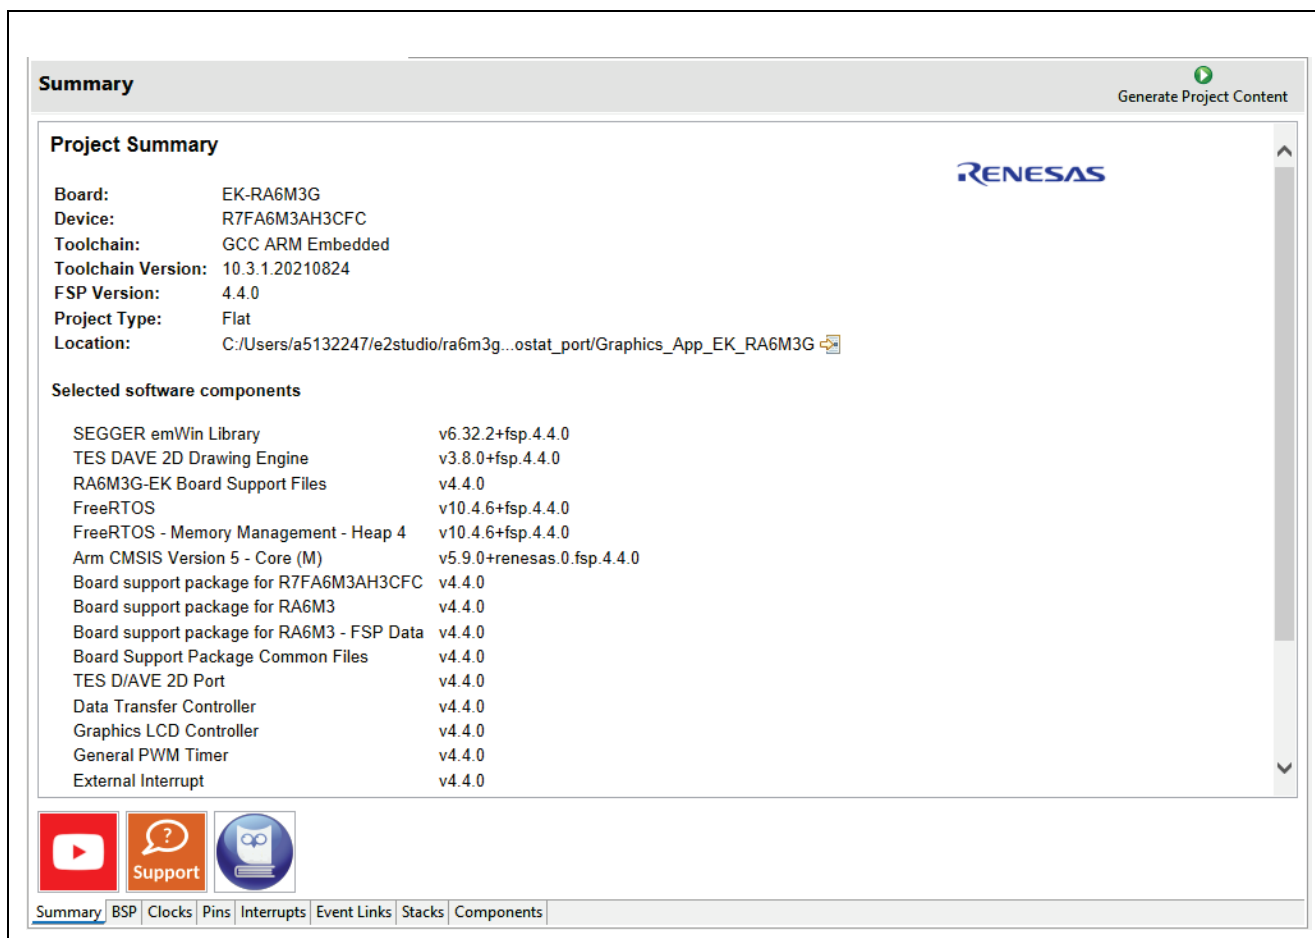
Summary

Generate Project Content

Project Summary

RENESAS

| | |
|---|---|
| Board: | EK-RA6M3G |
| Device: | R7FA6M3AH3CFC |
| Toolchain: | GCC ARM Embedded |
| Toolchain Version: | 10.3.1.20210824 |
| FSP Version: | 4.4.0 |
| Project Type: | Flat |
| Location: | C:/Users/a5132247/e2studio/ra6m3g...ostat_port/Graphics_App_EK_RA6M3G |

Selected software components

| | |
|---|---|
| SEGGER emWin Library | v6.32.2+fsp.4.4.0 |
| TES DAVE 2D Drawing Engine | v3.8.0+fsp.4.4.0 |
| RA6M3G-EK Board Support Files | v4.4.0 |
| FreeRTOS | v10.4.6+fsp.4.4.0 |
| FreeRTOS - Memory Management - Heap 4 | v10.4.6+fsp.4.4.0 |
| Arm CMSIS Version 5 - Core (M) | v5.9.0+renesas.0.fsp.4.4.0 |
| Board support package for R7FA6M3AH3CFC | v4.4.0 |
| Board support package for RA6M3 | v4.4.0 |
| Board support package for RA6M3 - FSP Data | v4.4.0 |
| Board Support Package Common Files | v4.4.0 |
| TES D/AVE 2D Port | v4.4.0 |
| Data Transfer Controller | v4.4.0 |
| Graphics LCD Controller | v4.4.0 |
| General PWM Timer | v4.4.0 |
| External Interrupt | v4.4.0 |

Support

Summary BSP Clocks Pins Interrupts Event Links Stacks Components